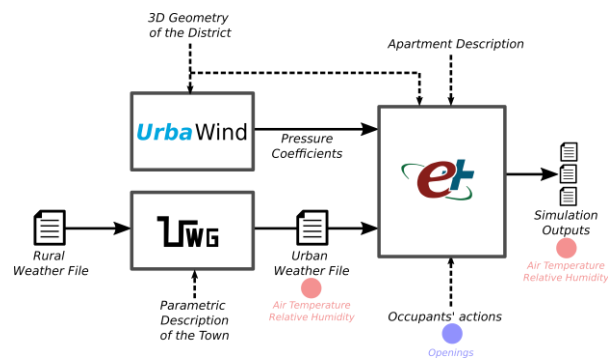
3D Geometry of the District

Apartment Description

UrbaWind

Pressure Coefficients

Rural Weather File

UWG

Urban Weather File

Air Temperature Relative Humidity

Parametric Description of the Town

Occupants' actions

Openings

Simulation Outputs

Air Temperature Relative Humidity